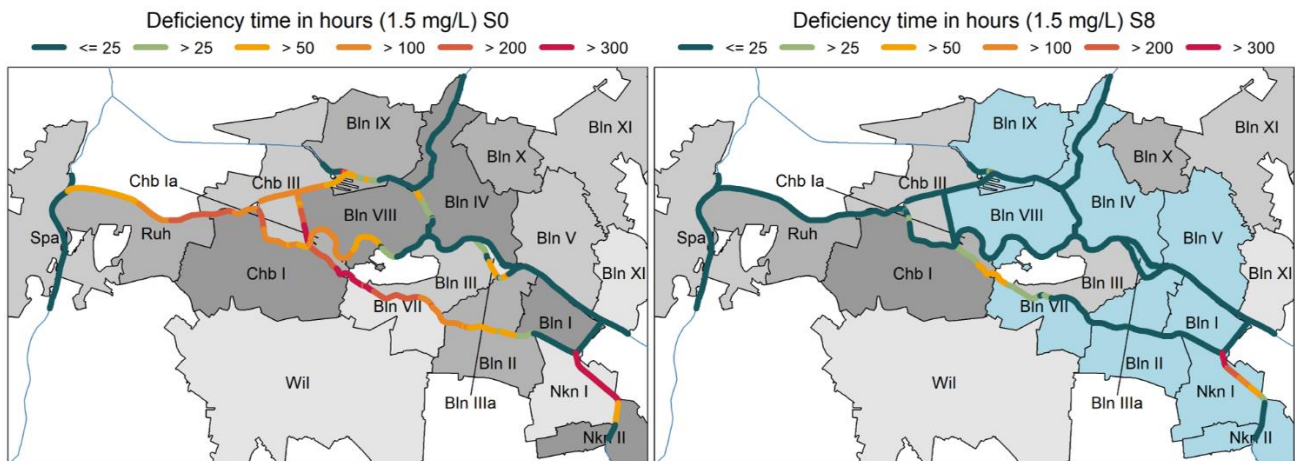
Deficiency time in hours (1.5 mg/L) S0

<= 25 > 25 > 50 > 100 > 200 > 300

Bln IX
Bln XI
Bln X
Chb Ia
Chb III
Bln IV
Bln VIII
Spa
Ruh
Bln V
Bln XI
Chb I
Bln III
Bln VII
Bln I
Bln II
Wil
Nkn I
Bln IIIa
Nkn II

Deficiency time in hours (1.5 mg/L) S8

<= 25 > 25 > 50 > 100 > 200 > 300

Bln IX
Bln XI
Bln X
Chb Ia
Chb III
Bln VIII
Bln IV
Spa
Ruh
Bln V
Bln XI
Chb I
Bln III
Bln VII
Bln I
Bln II
Wil
Nkn I
Bln IIIa
Nkn II